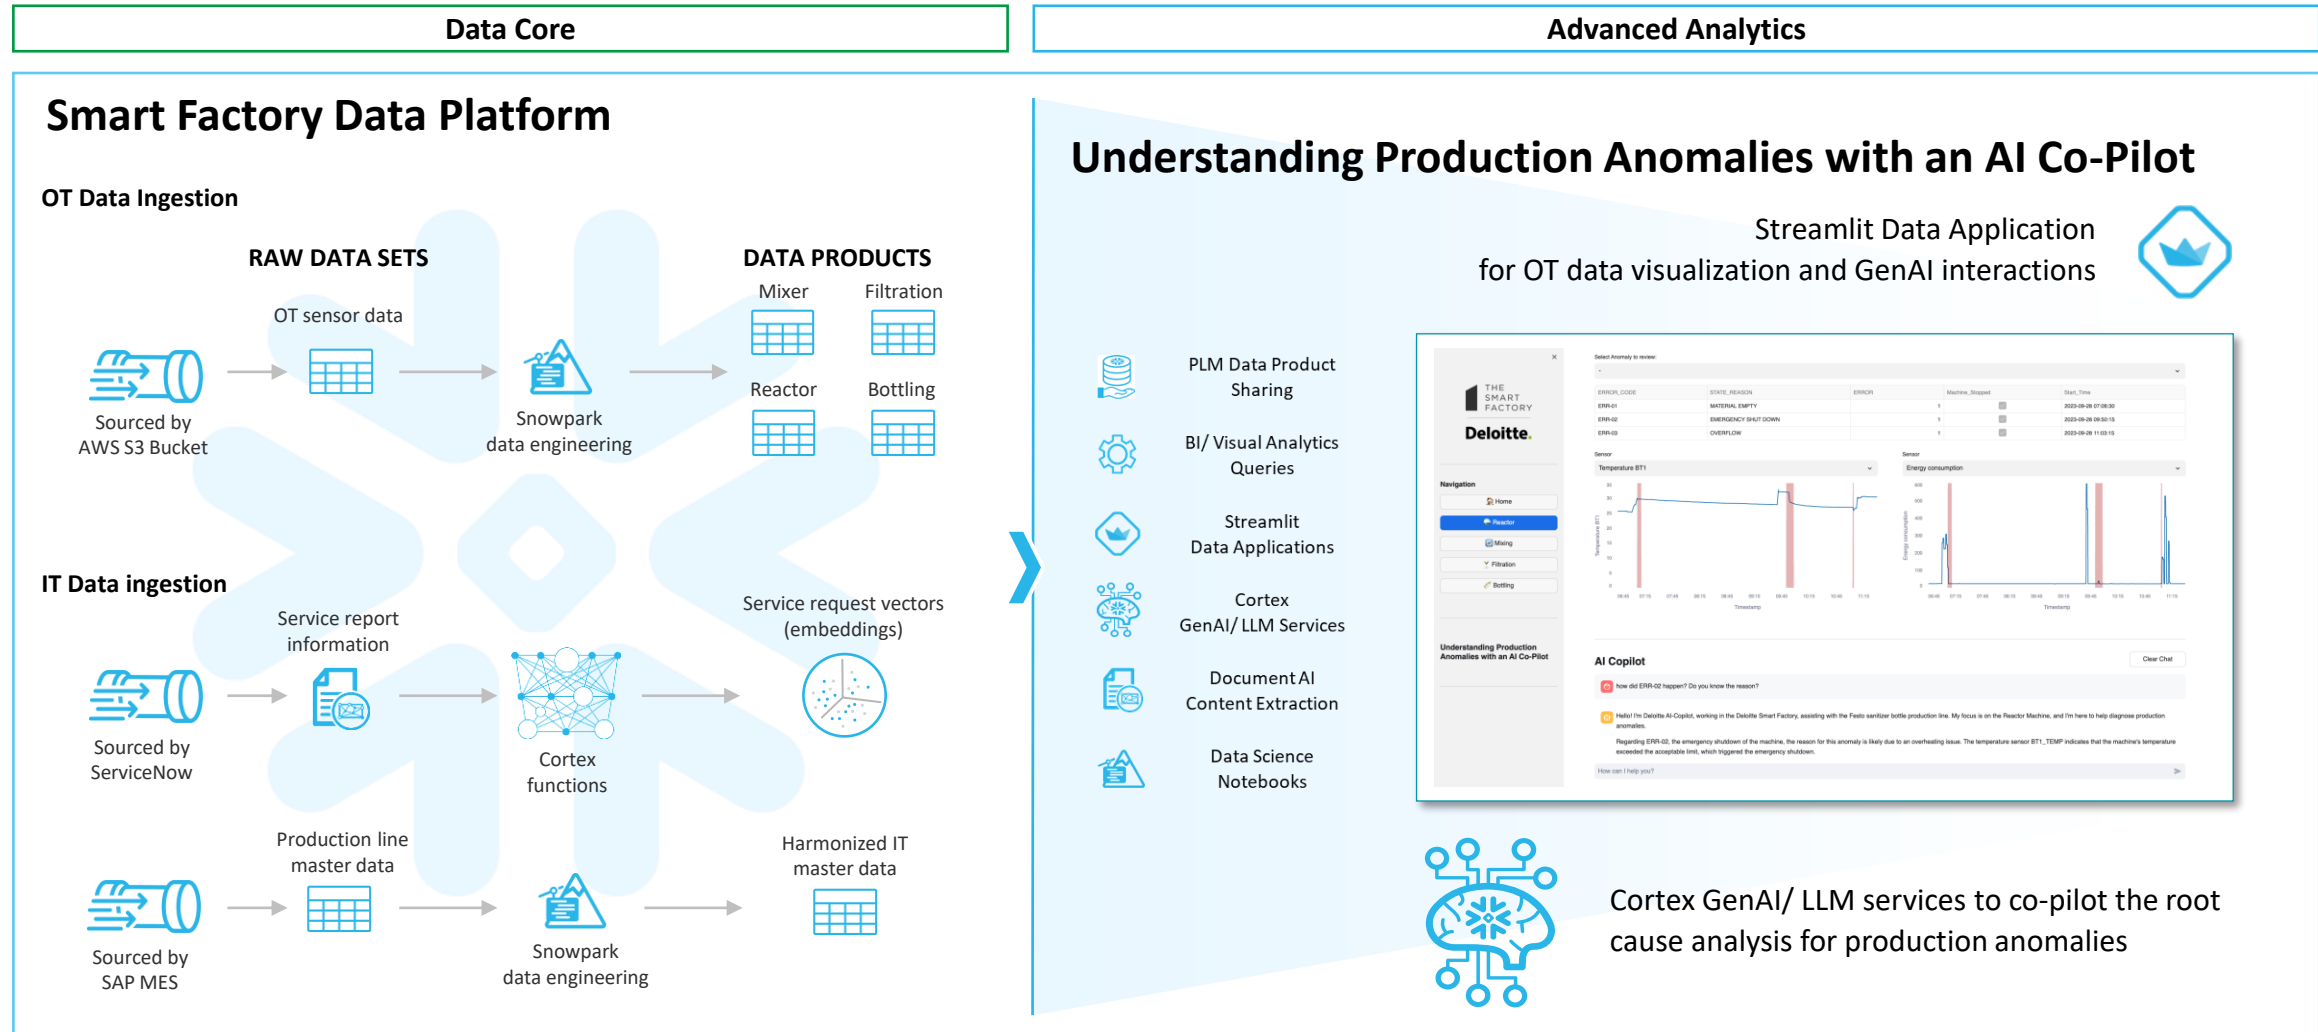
Data Core

Advanced Analytics

Smart Factory Data Platform

OT Data Ingestion

RAW DATA SETS

DATA PRODUCTS

Mixer Filtration

OT sensor data

Reactor Bottling

Sourced by AWS S3 Bucket

Snowpark data engineering

IT Data ingestion

Service report information

Service request vectors (embeddings)

Sourced by ServiceNow

Cortex functions

Production line master data

Harmonized IT master data

Sourced by SAP MES

Snowpark data engineering

Understanding Production Anomalies with an AI Co-Pilot

Streamlit Data Application
for OT data visualization and GenAI interactions

PLM Data Product Sharing

BI/ Visual Analytics Queries

Streamlit Data Applications

Cortex GenAI/ LLM Services

Document AI Content Extraction

Data Science Notebooks

THE SMART FACTORY

Deloitte.

Navigation

Home

Reactor

Mixing

Filtration

Bottling

Understanding Production Anomalies with an AI Co-Pilot

Select Anomaly to review:

| ERROR_CODE | STATE_REASON | ERROR | Machine_Stopped | Start_Time |
|---|---|---|---|---|
| ERR-01 | MATERIAL EMPTY | | | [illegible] |
| ERR-02 | EMERGENCY SHUT DOWN | | | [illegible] |
| ERR-03 | OVERFLOW | | | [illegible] |

Sensor

Temperature BT1

Sensor

Energy consumption

AI Copilot

Clear Chat

how did ERR-02 happen? Do you know the reason?

Hello! I'm Deloitte AI-Copilot, working in the Deloitte Smart Factory, assisting with the Festo sanitizer bottle production line. My focus is on the Reactor Machine, and I'm here to help diagnose production anomalies.

Regarding ERR-02, the emergency shutdown of the machine, the reason for this anomaly is likely due to an overheating issue. The temperature sensor BT1_TEMP indicates that the machine's temperature exceeded the acceptable limit, which triggered the emergency shutdown.

How can I help you?

Cortex GenAI/ LLM services to co-pilot the root cause analysis for production anomalies